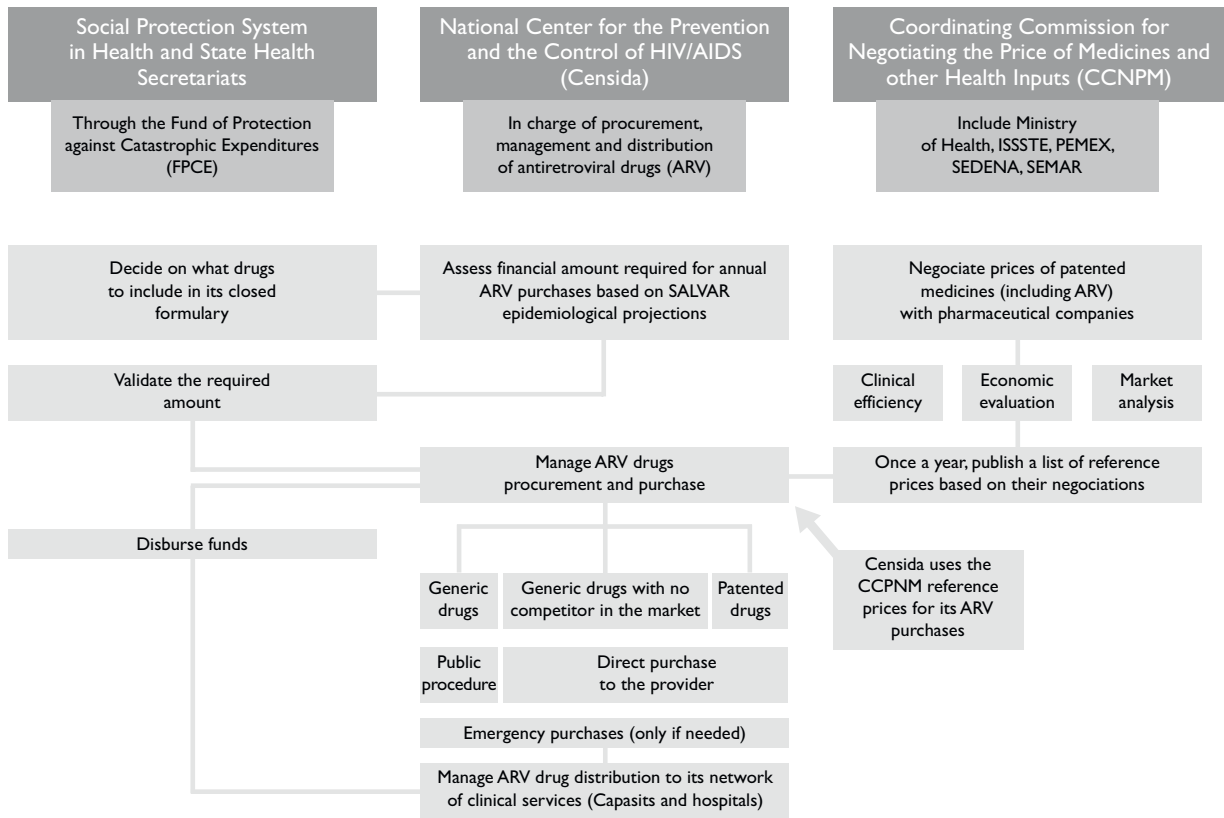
Social Protection System in Health and State Health Secretariats

Through the Fund of Protection against Catastrophic Expenditures (FPCE)

National Center for the Prevention and the Control of HIV/AIDS (Censida)

In charge of procurement, management and distribution of antiretroviral drugs (ARV)

Coordinating Commission for Negotiating the Price of Medicines and other Health Inputs (CCNPM)

Include Ministry of Health, ISSSTE, PEMEX, SEDENA, SEMAR

Decide on what drugs to include in its closed formulary

Assess financial amount required for annual ARV purchases based on SALVAR epidemiological projections

Negociate prices of patented medicines (including ARV) with pharmaceutical companies

Validate the required amount

Clinical efficiency

Economic evaluation

Market analysis

Manage ARV drugs procurement and purchase

Once a year, publish a list of reference prices based on their negociations

Disburse funds

Censida uses the CCPNM reference prices for its ARV purchases

Generic drugs

Generic drugs with no competitor in the market

Patented drugs

Public procedure

Direct purchase to the provider

Emergency purchases (only if needed)

Manage ARV drug distribution to its network of clinical services (Capasits and hospitals)